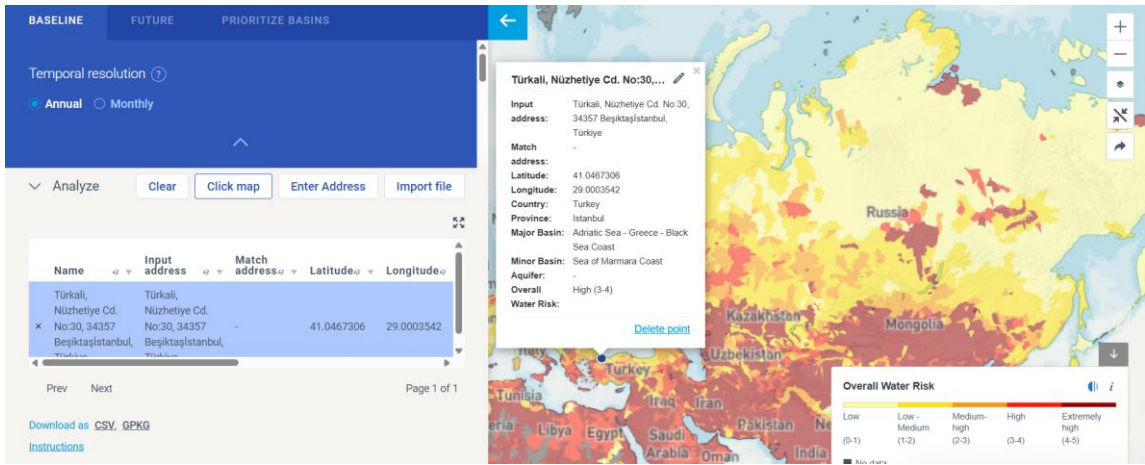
BASELINE FUTURE PRIORITIZE BASINS

Temporal resolution ?

Annual Monthly

Analyze

Clear Click map Enter Address Import file

| Name | Input address | Match address | Latitude | Longitude |
|---|---|---|---|---|
| × Türkali, Nüzhetiye Cd. No:30, 34357 Beşiktaşİstanbul, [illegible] | Türkali, Nüzhetiye Cd. No:30, 34357 Beşiktaşİstanbul, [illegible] | - | 41.0467306 | 29.0003542 |

Prev Next Page 1 of 1

Download as CSV, GPKG

Instructions

Türkali, Nüzhetiye Cd. No:30,...

Input address: Türkali, Nüzhetiye Cd. No:30, 34357 Beşiktaşİstanbul, Türkiye
Match address: -
Latitude: 41.0467306
Longitude: 29.0003542
Country: Turkey
Province: Istanbul
Major Basin: Adriatic Sea - Greece - Black Sea Coast
Minor Basin: Sea of Marmara Coast
Aquifer: -
Overall Water Risk: High (3-4)

Delete point

Russia
Kazakhstan
Mongolia
Uzbekistan
Turkey
Tunisia
Iran
Libya
Egypt
Saudi Arabia
Pakistan
Oman
India

Overall Water Risk

Low (0-1)
Low - Medium (1-2)
Medium-high (2-3)
High (3-4)
Extremely high (4-5)

No data